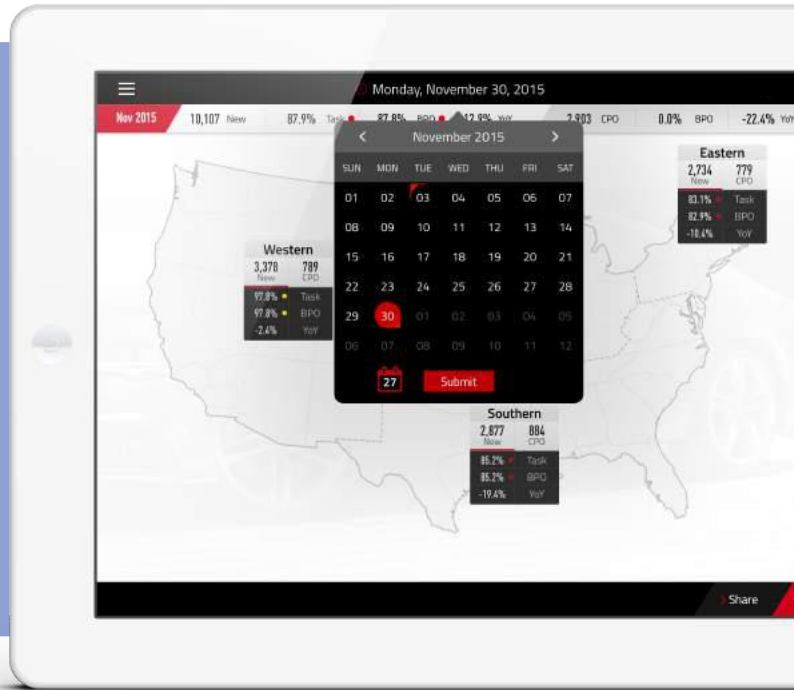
Monday, November 30, 2015

Nov 2015 | 10,107 New | 87.9% Task | 87.8% BPO | 12.9% YoY | 2,903 CPO | 0.0% BPO | -22.4% YoY

November 2015

| SUN | MON | TUE | WED | THU | FRI | SAT |
|---|---|---|---|---|---|---|
| 01 | 02 | 03 | 04 | 05 | 06 | 07 |
| 08 | 09 | 10 | 11 | 12 | 13 | 14 |
| 15 | 16 | 17 | 18 | 19 | 20 | 21 |
| 22 | 23 | 24 | 25 | 26 | 27 | 28 |
| 29 | 30 | 01 | 02 | 03 | 04 | 05 |
| 06 | 07 | 08 | 09 | 10 | 11 | 12 |

27 Submit

Western
3,378 New 789 CPO
97.8% Task
97.8% BPO
-2.4% YoY

Eastern
2,734 New 779 CPO
83.1% Task
82.9% BPO
-10.4% YoY

Southern
2,877 New 884 CPO
85.2% Task
85.2% BPO
-19.4% YoY

Share